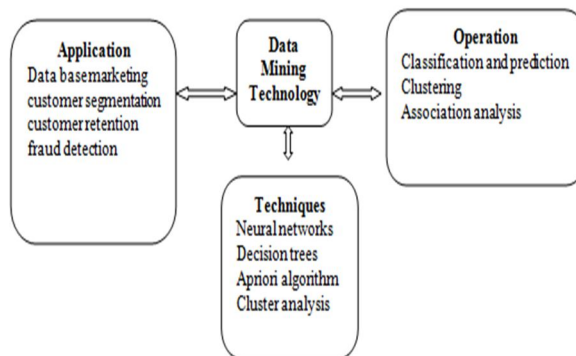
Application
Data base marketing
customer segmentation
customer retention
fraud detection

Data Mining Technology

Operation
Classification and prediction
Clustering
Association analysis

Techniques
Neural networks
Decision trees
Apriori algorithm
Cluster analysis